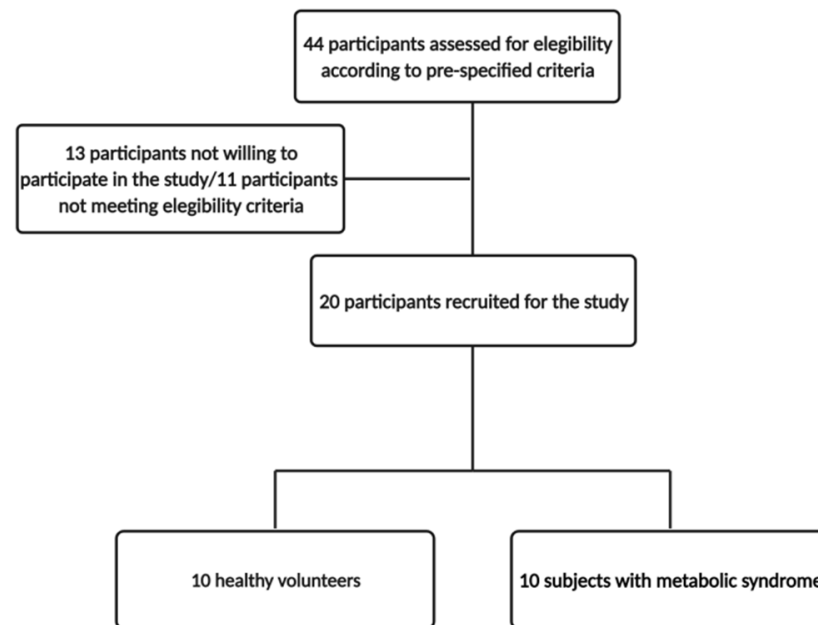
44 participants assessed for elegibility according to pre-specified criteria

13 participants not willing to participate in the study/11 participants not meeting elegibility criteria

20 participants recruited for the study

10 healthy volunteers

10 subjects with metabolic syndrome